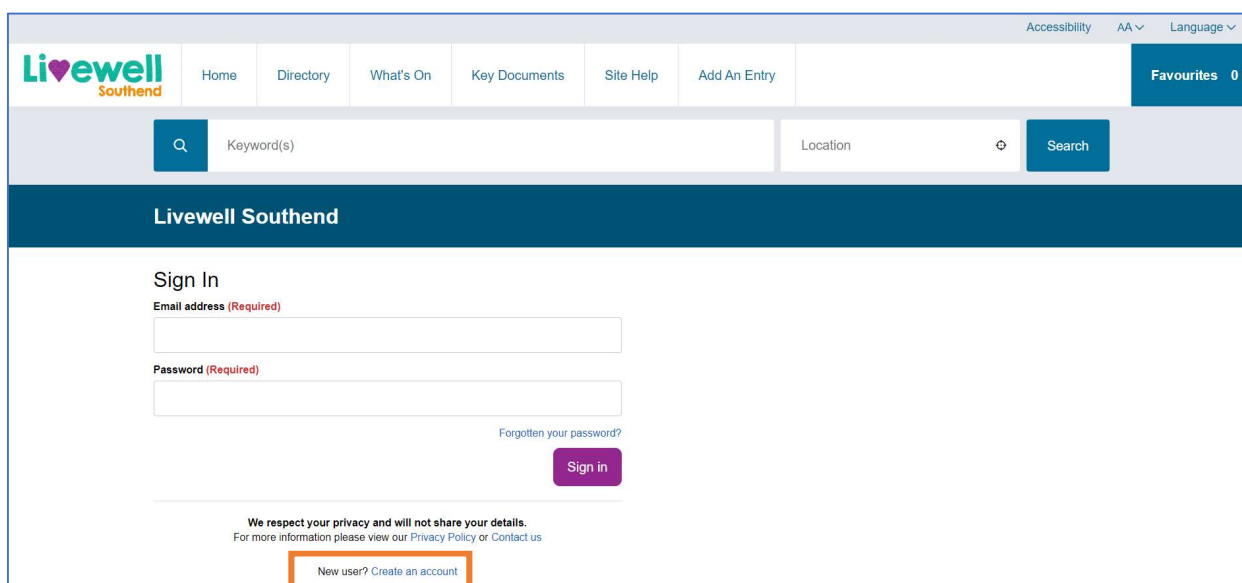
Accessibility AA Language

Livewell Southend

Home Directory What's On Key Documents Site Help Add An Entry

Favourites 0

Keyword(s)

Location

Search

Livewell Southend

Sign In

Email address (Required)

Password (Required)

Forgotten your password?

Sign in

We respect your privacy and will not share your details.
For more information please view our Privacy Policy or Contact us

New user? Create an account